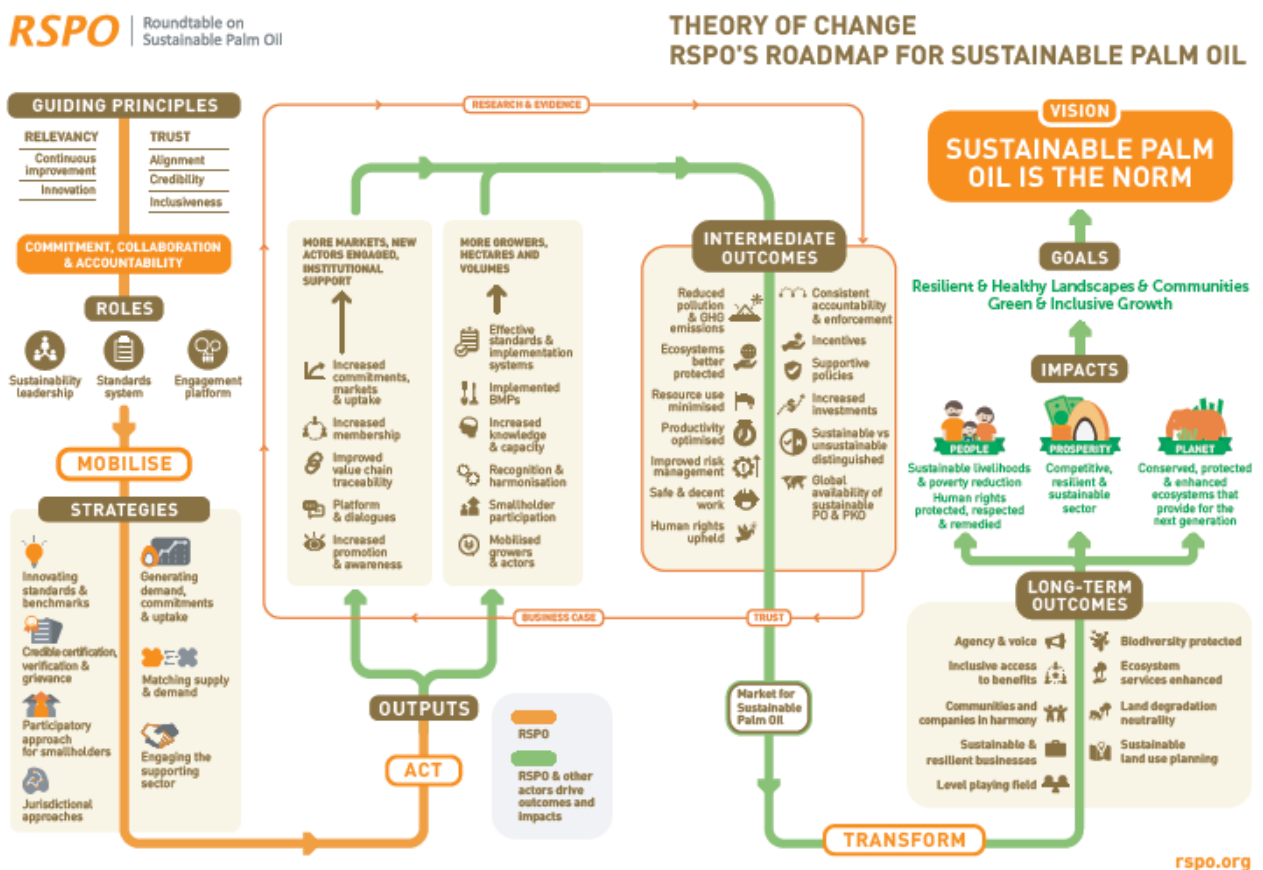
RSPO Roundtable on Sustainable Palm Oil

THEORY OF CHANGE
RSPO'S ROADMAP FOR SUSTAINABLE PALM OIL

GUIDING PRINCIPLES

RELEVANCY
Continuous improvement
Innovation

TRUST
Alignment
Credibility
Inclusiveness

COMMITMENT, COLLABORATION & ACCOUNTABILITY

ROLES

Sustainability leadership
Standards system
Engagement platform

MOBILISE

STRATEGIES

Innovating standards & benchmarks
Credible certification, verification & grievance
Participatory approach for smallholders
Jurisdictional approaches

Generating demand, commitments & uptake
Matching supply & demand
Engaging the supporting sector

RESEARCH & EVIDENCE

MORE MARKETS, NEW ACTORS ENGAGED, INSTITUTIONAL SUPPORT

Increased commitments, markets & uptake
Increased membership
Improved value chain traceability
Platform & dialogues
Increased promotion & awareness

MORE GROWERS, HECTARES AND VOLUMES

Effective standards & implementation systems
Implemented BMPs
Increased knowledge & capacity
Recognition & harmonisation
Smallholder participation
Mobilised growers & actors

BUSINESS CASE

TRUST

OUTPUTS

ACT

RSPO
RSPO & other actors drive outcomes and impacts

INTERMEDIATE OUTCOMES

Reduced pollution & GHG emissions
Ecosystems better protected
Resource use minimised
Productivity optimised
Improved risk management
Safe & decent work
Human rights upheld

Consistent accountability & enforcement
Incentives
Supportive policies
Increased investments
Sustainable vs unsustainable distinguished
Global availability of sustainable PO & PKO

Market for Sustainable Palm Oil

TRANSFORM

VISION

SUSTAINABLE PALM OIL IS THE NORM

GOALS

Resilient & Healthy Landscapes & Communities
Green & Inclusive Growth

IMPACTS

PEOPLE
Sustainable livelihoods & poverty reduction
Human rights protected, respected & remedied

PROSPERITY
Competitive, resilient & sustainable sector

PLANET
Conserved, protected & enhanced ecosystems that provide for the next generation

LONG-TERM OUTCOMES

Agency & voice
Inclusive access to benefits
Communities and companies in harmony
Sustainable & resilient businesses
Level playing field

Biodiversity protected
Ecosystem services enhanced
Land degradation neutrality
Sustainable land use planning

rspo.org